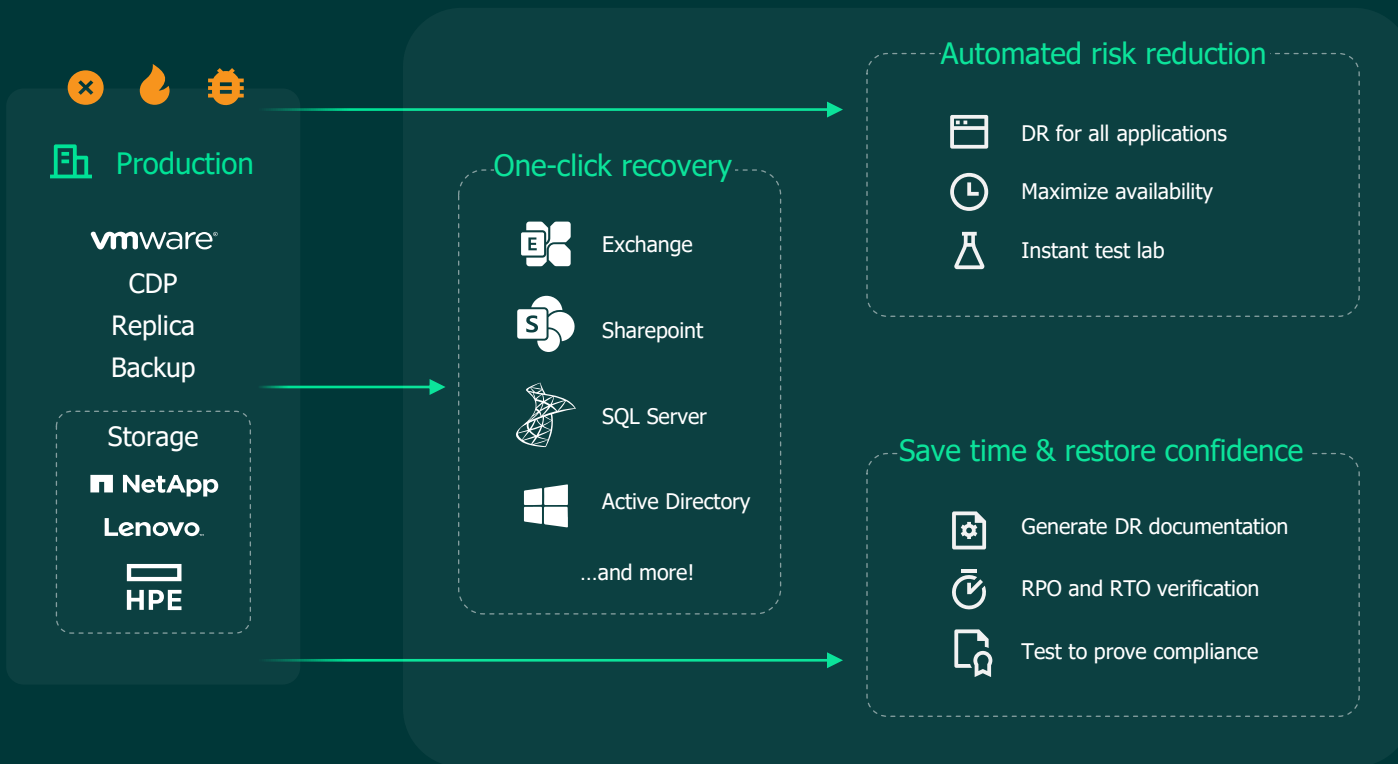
Production

vmware

CDP

Replica

Backup

Storage

NetApp

Lenovo

HPE

One-click recovery

E Exchange

S Sharepoint

SQL Server

Active Directory

...and more!

Automated risk reduction

DR for all applications

Maximize availability

Instant test lab

Save time & restore confidence

Generate DR documentation

RPO and RTO verification

Test to prove compliance